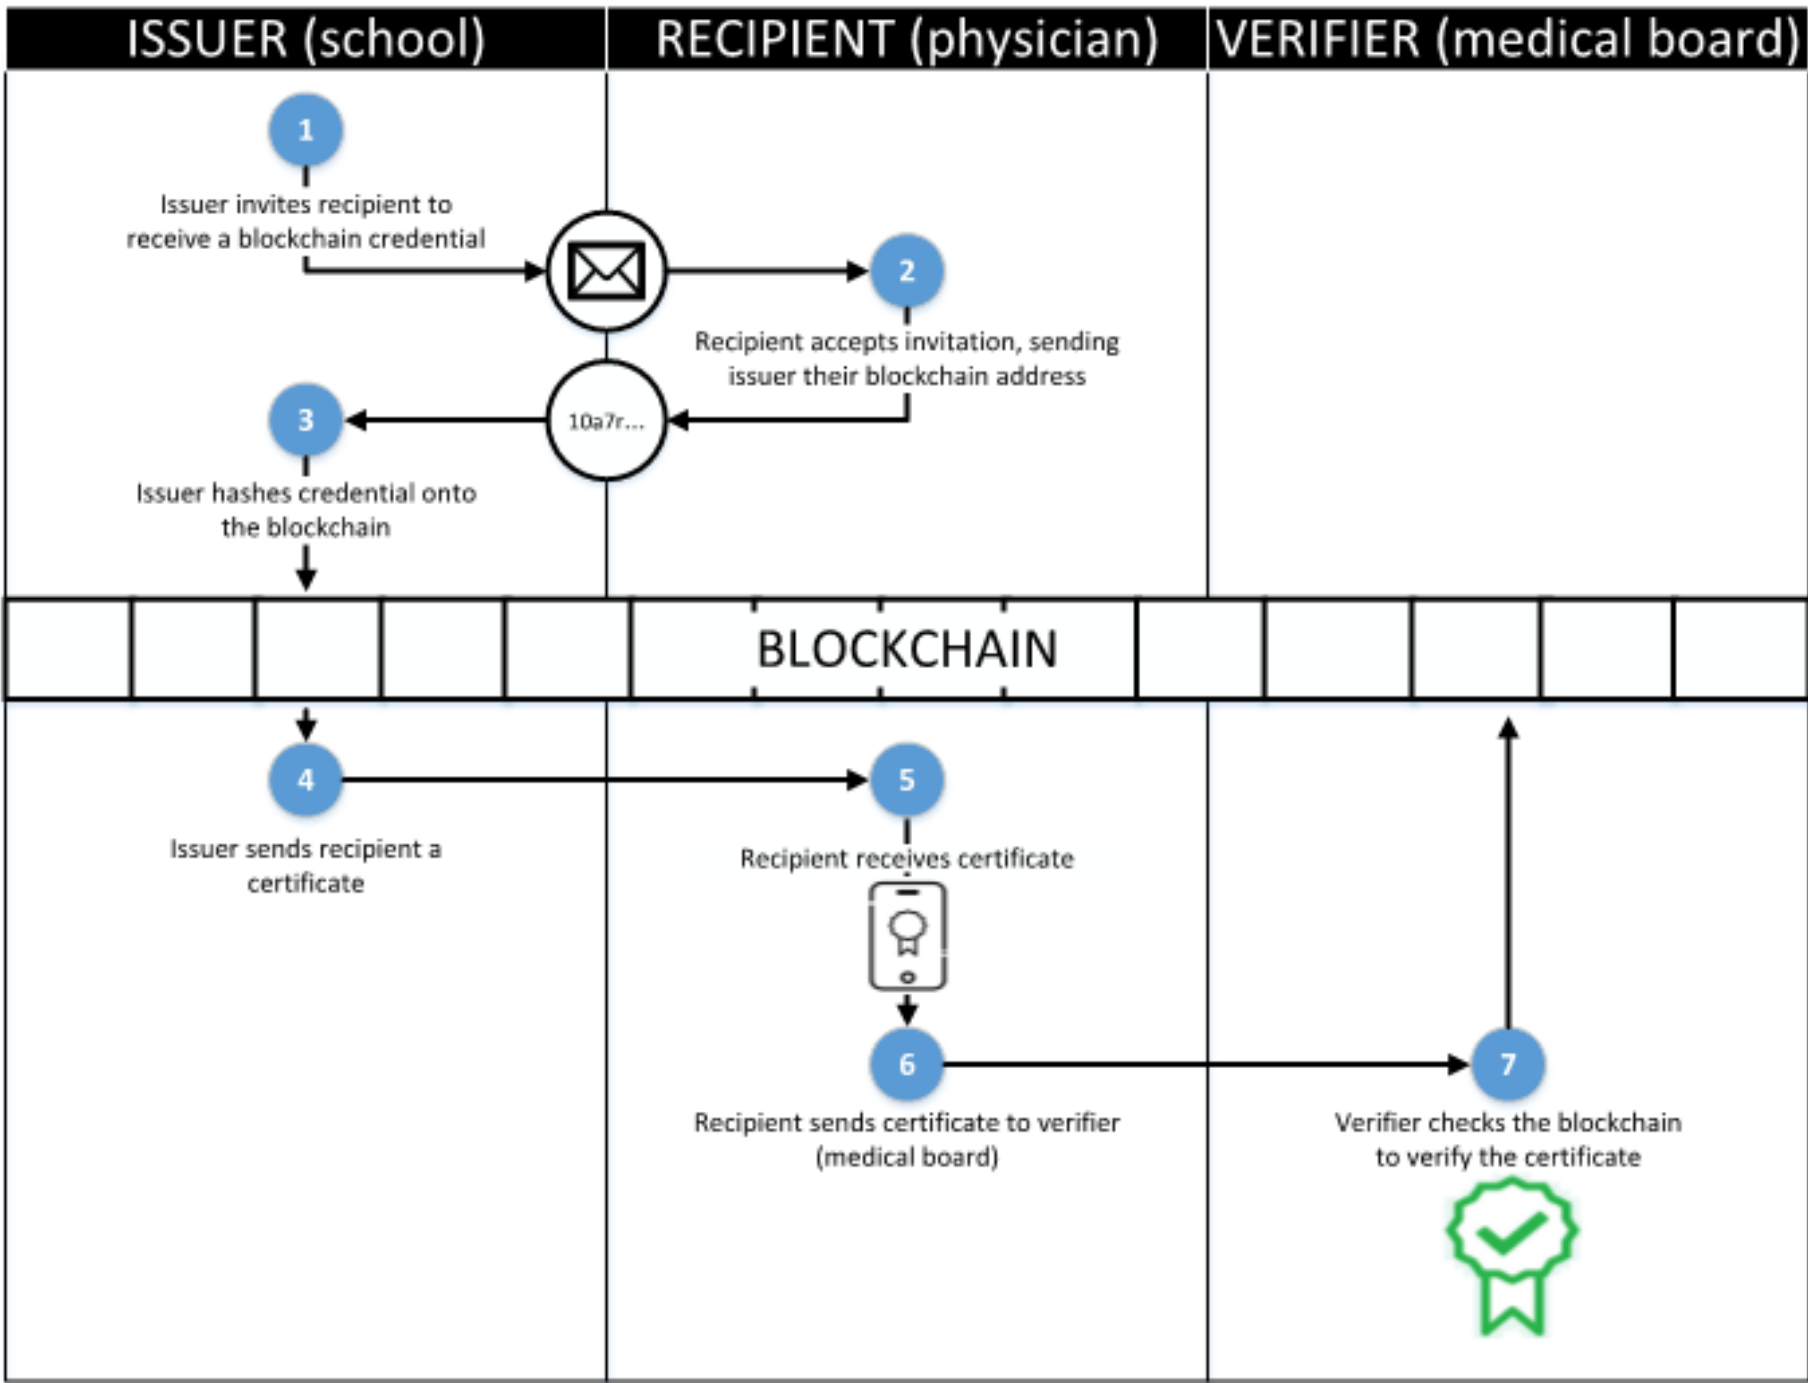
ISSUER (school)

RECIPIENT (physician)

VERIFIER (medical board)

1

Issuer invites recipient to receive a blockchain credential

2

Recipient accepts invitation, sending issuer their blockchain address

10a7r...

3

Issuer hashes credential onto the blockchain

BLOCKCHAIN

4

Issuer sends recipient a certificate

5

Recipient receives certificate

6

Recipient sends certificate to verifier (medical board)

7

Verifier checks the blockchain to verify the certificate